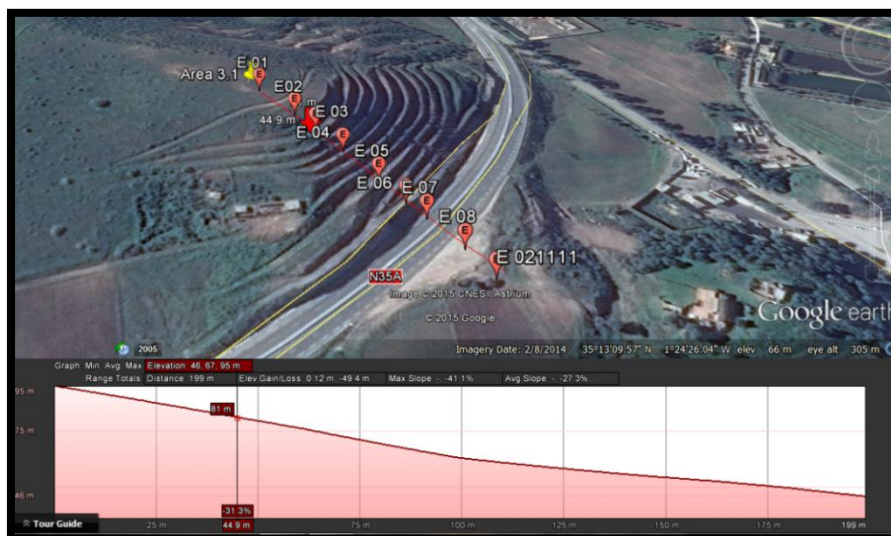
E 01
Area 3.1
E02
44.9 m
E 03
E 04
E 05
E 06
E 07
E 08
E 021111
N35A
Image © 2015 CNES / Astrium
© 2015 Google
Google earth
2005
Imagery Date: 2/8/2014 35°13'09.57" N 1°24'26.04" W elev 66 m eye alt 305 m

Graph Min Avg Max Elevation: 46, 67, 95 m
Range Totals: Distance 199 m Elev Gain/Loss: 0 12 m, -49 4 m Max Slope: -, -41 1% Avg Slope: -, -27 3%

95 m
75 m
46 m
81 m
-31 3%
Tour Guide
25 m
44 9 m
75 m
100 m
125 m
150 m
175 m
199 m